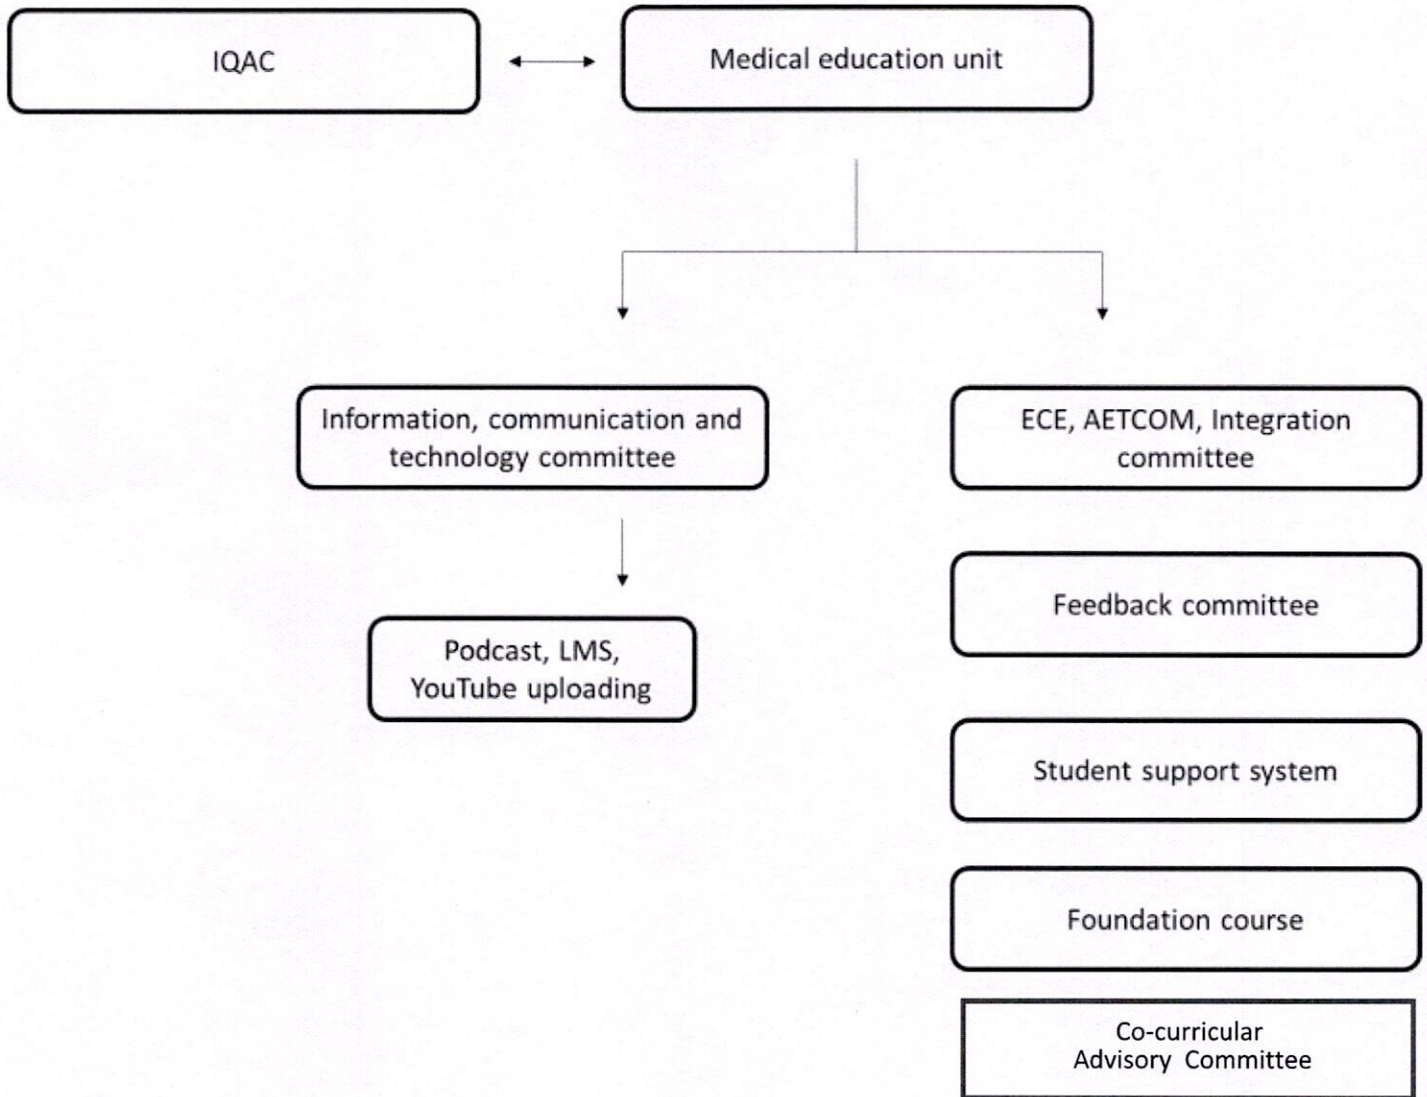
IQAC

Medical education unit

Information, communication and technology committee

Podcast, LMS, YouTube uploading

ECE, AETCOM, Integration committee

Feedback committee

Student support system

Foundation course

Co-curricular Advisory Committee